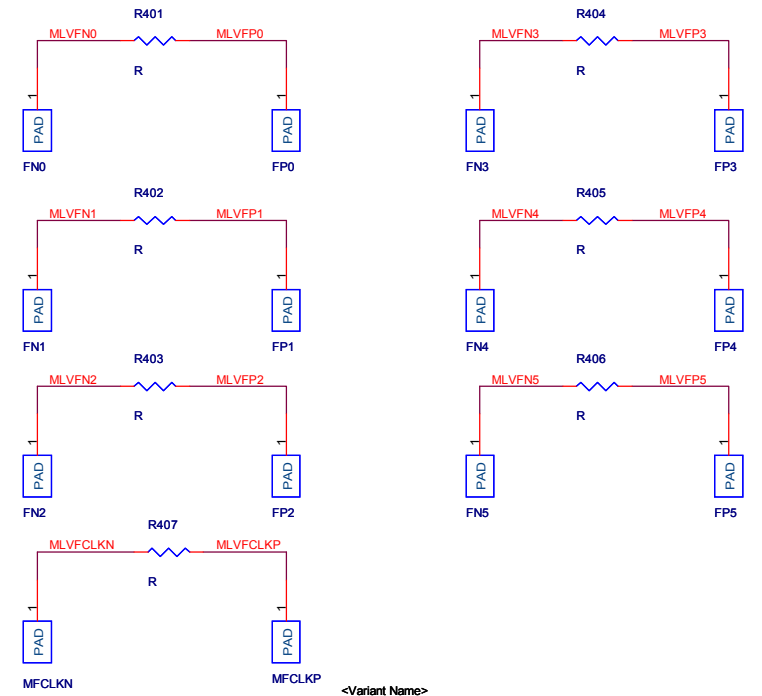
R401
MLVFN0 MLVFP0
R
1 1
PAD PAD
FN0 FP0

R404
MLVFN3 MLVFP3
R
1 1
PAD PAD
FN3 FP3

R402
MLVFN1 MLVFP1
R
1 1
PAD PAD
FN1 FP1

R405
MLVFN4 MLVFP4
R
1 1
PAD PAD
FN4 FP4

R403
MLVFN2 MLVFP2
R
1 1
PAD PAD
FN2 FP2

R406
MLVFN5 MLVFP5
R
1 1
PAD PAD
FN5 FP5

R407
MLVFCLKN MLVFCLKP
R
1 1
PAD PAD
MFCLKN MFCLKP

<Variant Name>